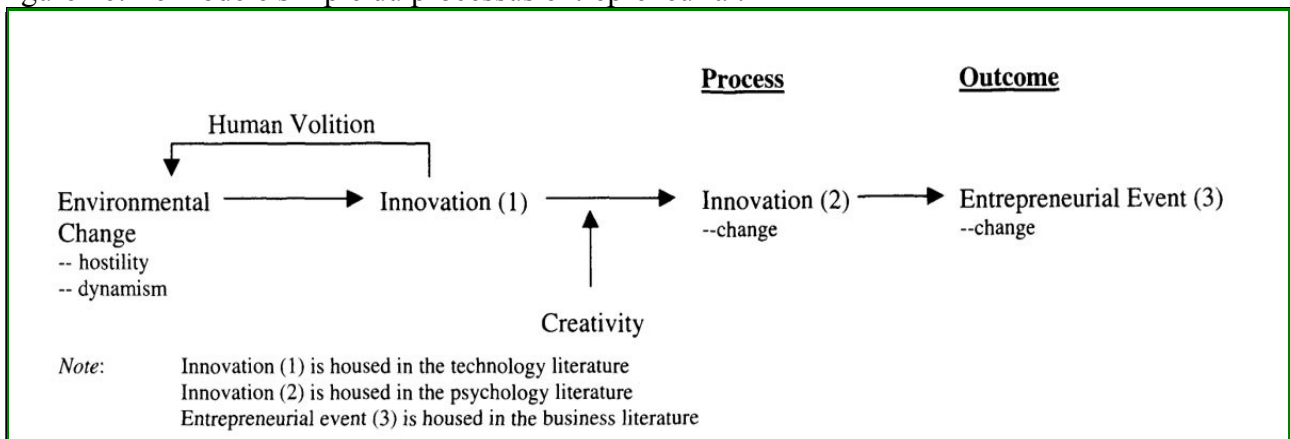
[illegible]

Process

Outcome

Human Volition

Environmental Change
-- hostility
-- dynamism

Innovation (1)

Innovation (2)
--change

Entrepreneurial Event (3)
--change

Creativity

*Note*: Innovation (1) is housed in the technology literature
Innovation (2) is housed in the psychology literature
Entrepreneurial event (3) is housed in the business literature